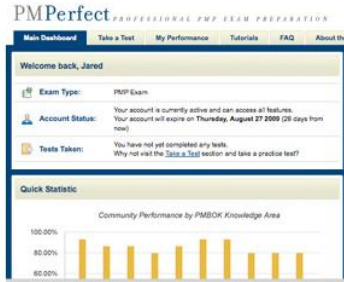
PMPerfect PROFESSIONAL PMP EXAM PREPARATION

Main Dashboard | Take a Test | My Performance | Tutorials | FAQ | About the

Welcome back, Jared

Exam Type: PMP Exam

Account Status: Your account is currently active and can access all features. Your account will expire on Thursday, August 27 2009 (29 days from now)

Tests Taken: You have not yet completed any tests. Why not visit the Take a Test section and take a practice test?

Quick Statistic

Community Performance by PMBOK Knowledge Area

100.00%

80.00%

60.00%